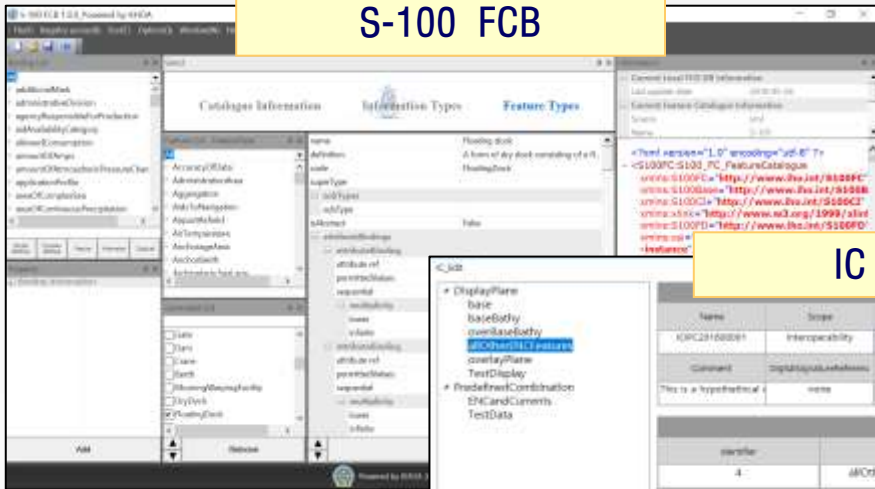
S-100 FCB

Catalogues Information

Information Types

Feature Types

AccuracyOfData
AdministrationArea
Aggregation
AidsToNavigation
AquacultureArea
AirTemperature
AnchorageArea
AnchorBerth

name
definition
code
superType
subType
isAbstract

Floating dock
A form of dry dock consisting of a fl...
FloatingDock

False

attributeBinding
attribute ref
permittedValues
sequential
multiplicity
lower
infinite

Add

Remove

Powered by KHOA

Current Local FCD DB Information
Last update date
Current Feature Catalogue Information
Scope
Name

<?xml version="1.0" encoding="utf-8" ?>
- <S100FC:S100_FC_FeatureCatalogue
xmlns:S100FC="http://www.iho.int/S100FC"
xmlns:S100Base="http://www.iho.int/S100B
xmlns:S100CI="http://www.iho.int/S100CI"
xmlns:xlink="http://www.w3.org/1999/xlink
xmlns:S100FD="http://www.iho.int/S100FD"

IC

IC_SDI
DisplayPlane
base
baseBathy
overlaseBathy
allOtherENCFeatures
overlayPlane
TestDisplay
PredefinedCombination
ENCandCurrents
TestData

Name
Scope
IOPC281800001
Interoperability
Comment
This is a hypothetical
none
identifier
4
allOth